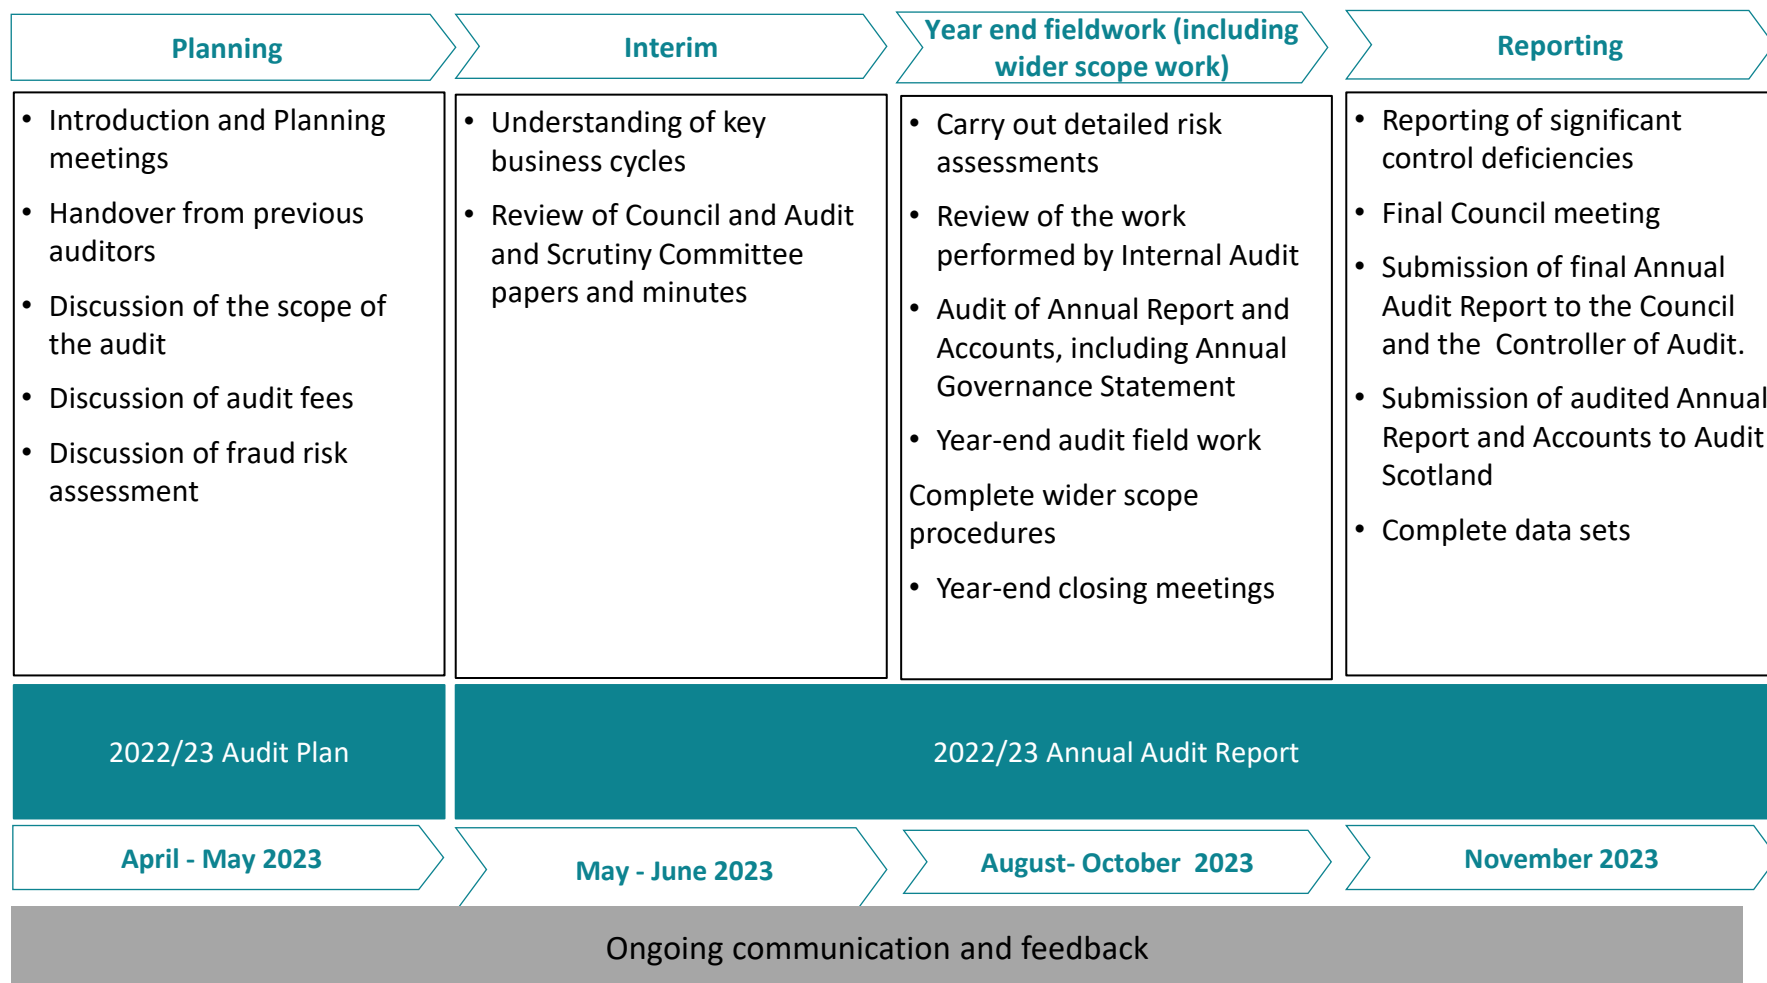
Planning

• Introduction and Planning meetings
• Handover from previous auditors
• Discussion of the scope of the audit
• Discussion of audit fees
• Discussion of fraud risk assessment

Interim

• Understanding of key business cycles
• Review of Council and Audit and Scrutiny Committee papers and minutes

Year end fieldwork (including wider scope work)

• Carry out detailed risk assessments
• Review of the work performed by Internal Audit
• Audit of Annual Report and Accounts, including Annual Governance Statement
• Year-end audit field work

Complete wider scope procedures

• Year-end closing meetings

Reporting

• Reporting of significant control deficiencies
• Final Council meeting
• Submission of final Annual Audit Report to the Council and the Controller of Audit.
• Submission of audited Annual Report and Accounts to Audit Scotland
• Complete data sets

2022/23 Audit Plan

2022/23 Annual Audit Report

April - May 2023

May - June 2023

August- October 2023

November 2023

Ongoing communication and feedback